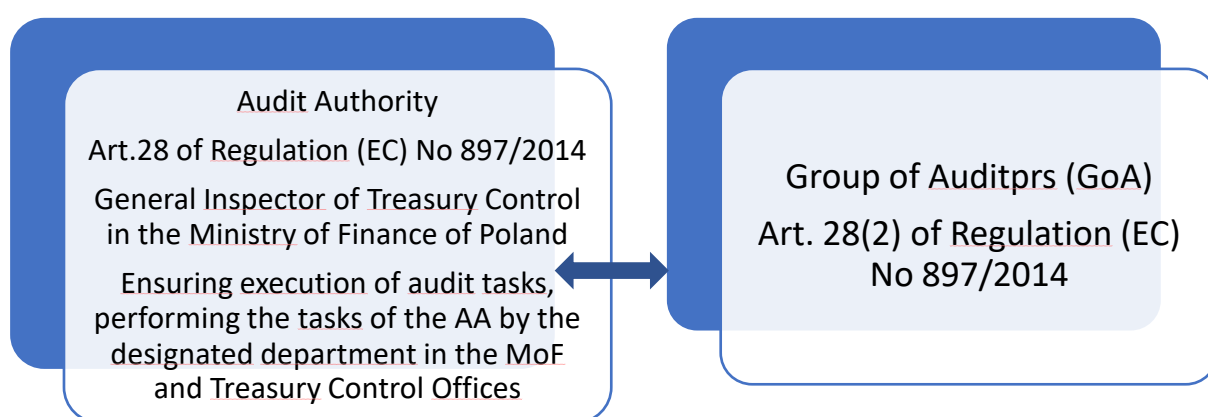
Audit Authority

Art.28 of Regulation (EC) No 897/2014

General Inspector of Treasury Control in the Ministry of Finance of Poland

Ensuring execution of audit tasks, performing the tasks of the AA by the designated department in the MoF and Treasury Control Offices

Group of Auditprs (GoA)

Art. 28(2) of Regulation (EC) No 897/2014